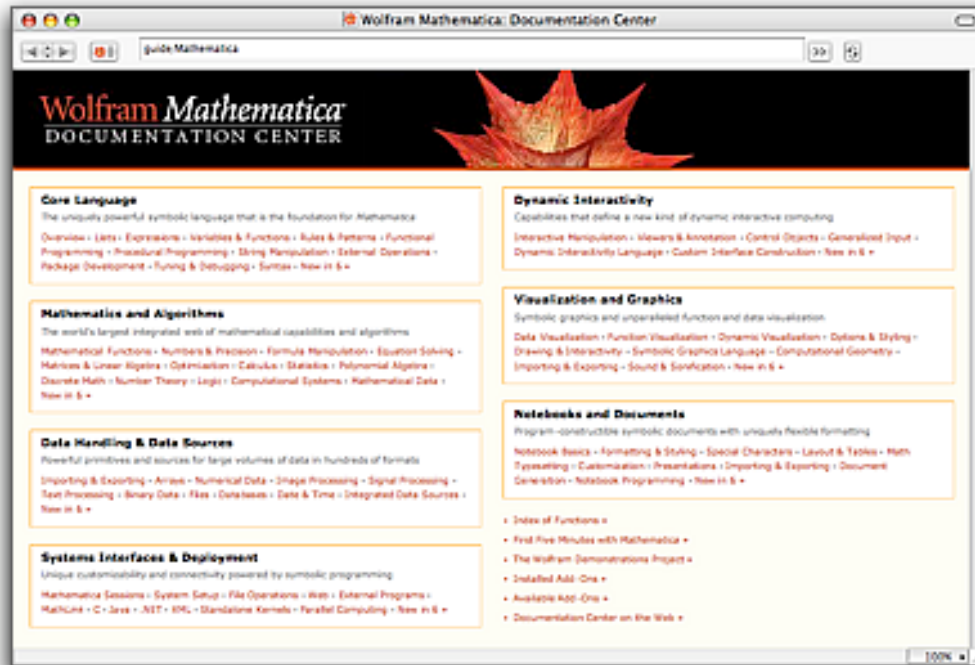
Wolfram Mathematica: Documentation Center

guide/Mathematica

Wolfram Mathematica
DOCUMENTATION CENTER

Core Language
The uniquely powerful symbolic language that is the foundation for Mathematica
Overview • Lists • Expressions • Variables & Functions • Rules & Patterns • Functional Programming • Procedural Programming • String Manipulation • External Operations • Package Development • Tuning & Debugging • Syntax • New in 6 »

Mathematics and Algorithms
The world's largest integrated web of mathematical capabilities and algorithms
Mathematical Functions • Numbers & Precision • Formula Manipulation • Equation Solving • Matrices & Linear Algebra • Optimization • Calculus • Statistics • Polynomial Algebra • Discrete Math • Number Theory • Logic • Computational Systems • Mathematical Data • New in 6 »

Data Handling & Data Sources
Powerful primitives and sources for large volumes of data in hundreds of formats
Importing & Exporting • Arrays • Numerical Data • Image Processing • Signal Processing • Text Processing • Binary Data • Files • Databases • Date & Time • Integrated Data Sources • New in 6 »

Systems Interfaces & Deployment
Unique customizability and connectivity powered by symbolic programming
Mathematica Sessions • System Setup • File Operations • Web • External Programs • MathLink • C • Java • .NET • XML • Standalone Kernels • Parallel Computing • New in 6 »

Dynamic Interactivity
Capabilities that define a new kind of dynamic interactive computing
Interactive Manipulation • Viewers & Annotation • Control Objects • Generalized Input • Dynamic Interactivity Language • Custom Interface Construction • New in 6 »

Visualization and Graphics
Symbolic graphics and unparalleled function and data visualization
Data Visualization • Function Visualization • Dynamic Visualization • Options & Styling • Drawing & Interactivity • Symbolic Graphics Language • Computational Geometry • Importing & Exporting • Sound & Sonification • New in 6 »

Notebooks and Documents
Program-constructible symbolic documents with uniquely flexible formatting
Notebook Basics • Formatting & Styling • Special Characters • Layout & Tables • Math Typesetting • Customization • Presentations • Importing & Exporting • Document Generation • Notebook Programming • New in 6 »

• Index of Functions »
• First Five Minutes with Mathematica »
• The Wolfram Demonstrations Project »
• Installed Add-Ons »
• Available Add-Ons »
• Documentation Center on the Web »

100%